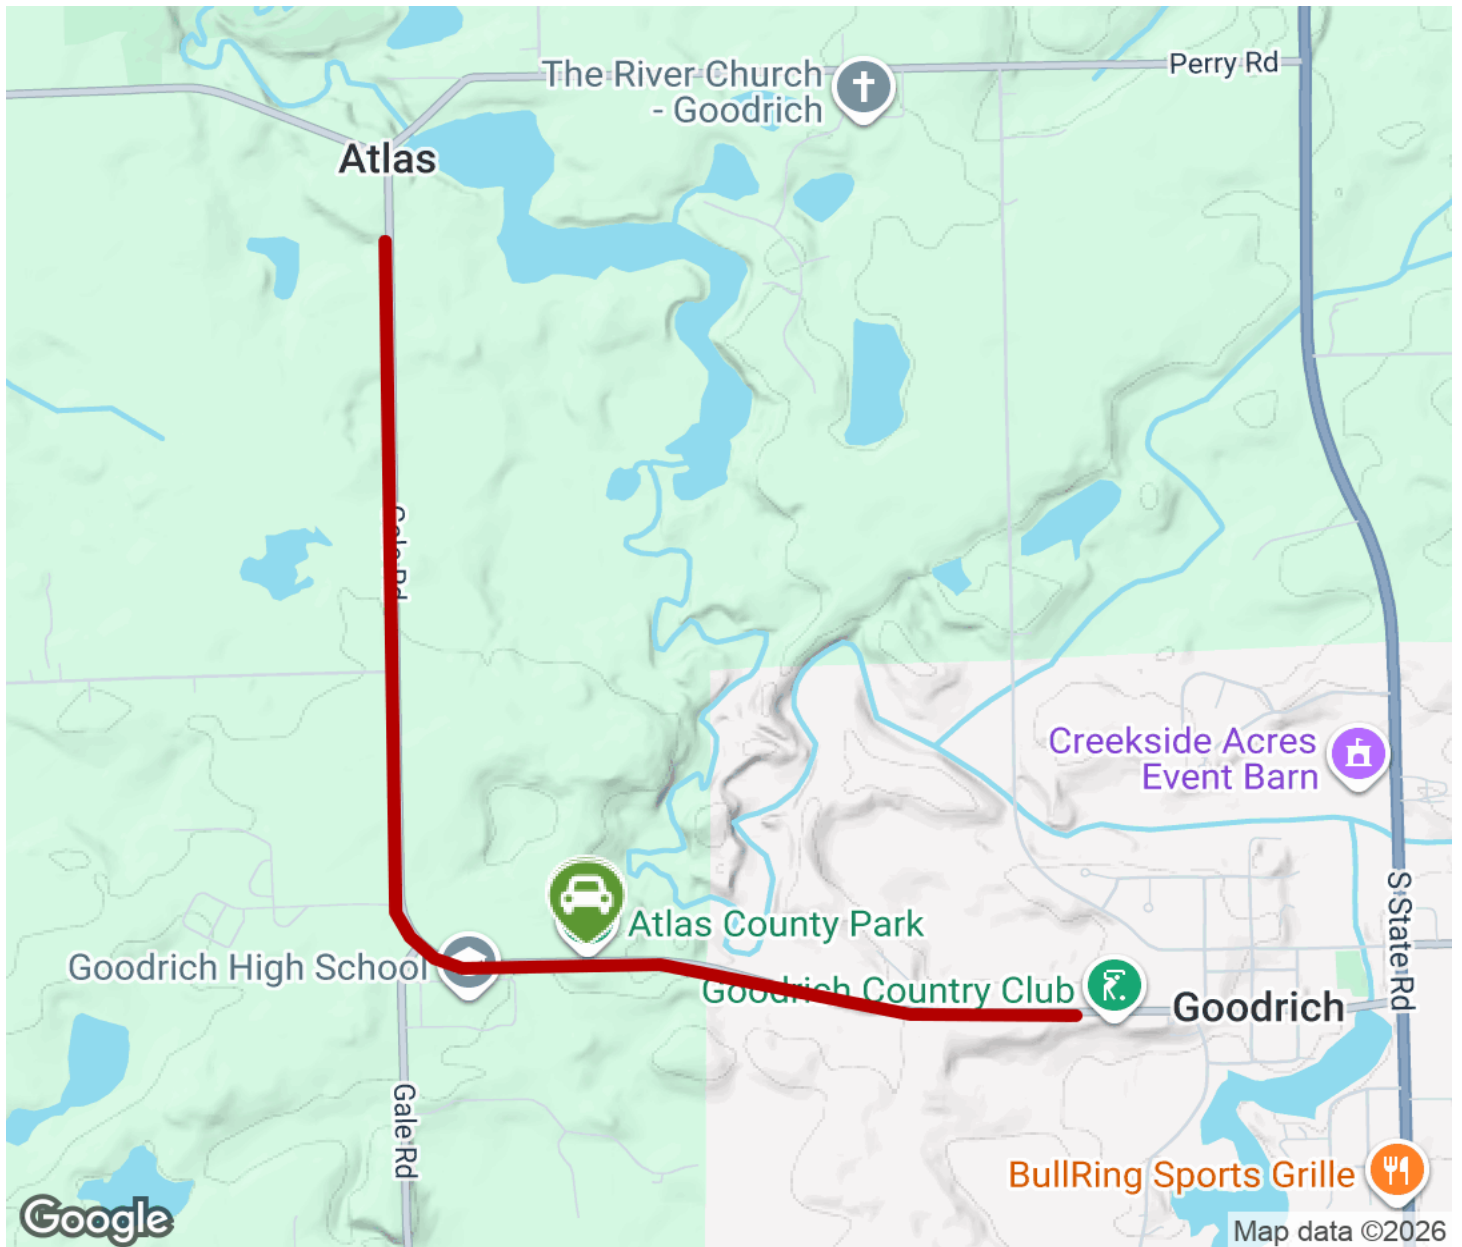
The River Church - Goodrich

Perry Rd

Atlas

Gale Rd

Creekside Acres Event Barn

S State Rd

Atlas County Park

Goodrich High School

Goodrich Country Club

Goodrich

Gale Rd

BullRing Sports Grille

Google

Map data ©2026